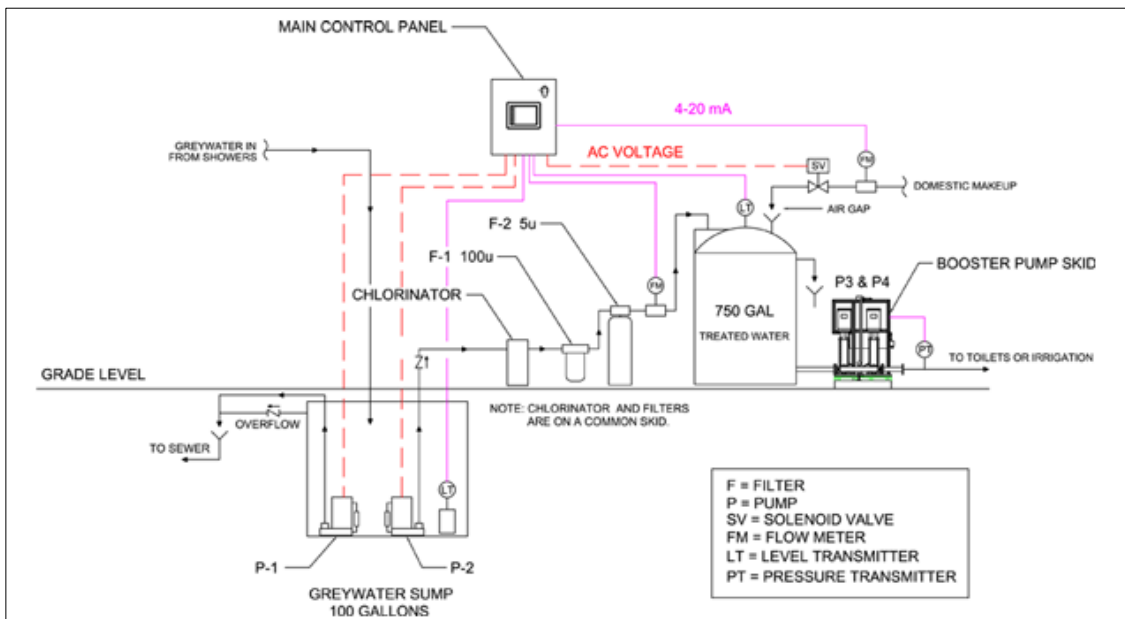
MAIN CONTROL PANEL

4-20 mA

GREYWATER IN FROM SHOWERS

AC VOLTAGE

SV

FM

DOMESTIC MAKEUP

LT

AIR GAP

F-2 5u

F-1 100u

FM

750 GAL

TREATED WATER

BOOSTER PUMP SKID

P3 & P4

CHLORINATOR

PT

TO TOILETS OR IRRIGATION

Z1

GRADE LEVEL

NOTE: CHLORINATOR AND FILTERS ARE ON A COMMON SKID.

OVERFLOW

TO SEWER

LT

F = FILTER
P = PUMP
SV = SOLENOID VALVE
FM = FLOW METER
LT = LEVEL TRANSMITTER
PT = PRESSURE TRANSMITTER

P-1

P-2

GREYWATER SUMP
100 GALLONS